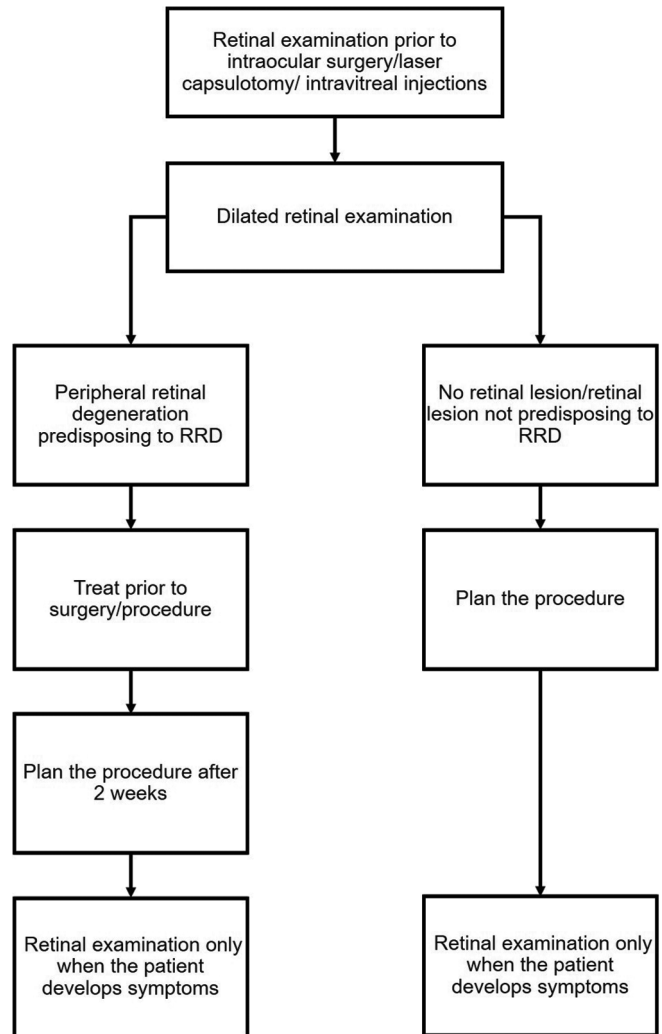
Retinal examination prior to intraocular surgery/laser capsulotomy/ intravitreal injections

Dilated retinal examination

Peripheral retinal degeneration predisposing to RRD

Treat prior to surgery/procedure

Plan the procedure after 2 weeks

Retinal examination only when the patient develops symptoms

No retinal lesion/retinal lesion not predisposing to RRD

Plan the procedure

Retinal examination only when the patient develops symptoms